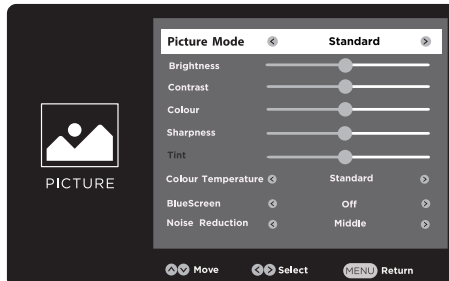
PICTURE

| | |
|---|---|
| Picture Mode | Standard |
| Brightness | |
| Contrast | |
| Colour | |
| Sharpness | |
| Tint | |
| Colour Temperature | Standard |
| BlueScreen | Off |
| Noise Reduction | Middle |

Move Select MENU Return